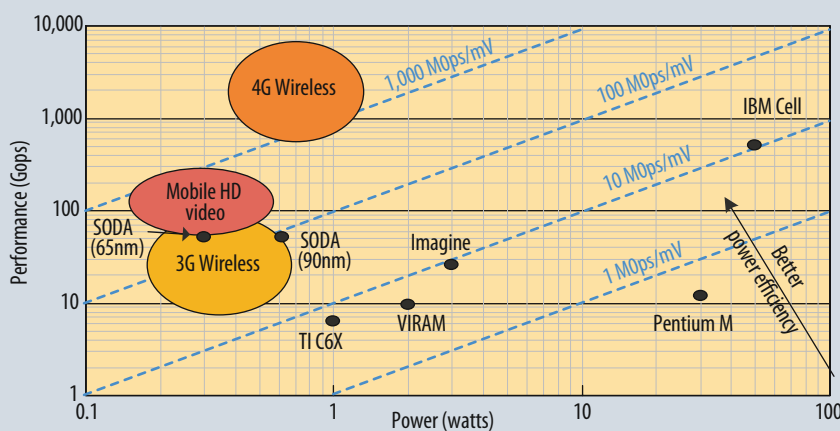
10,000
1,000
100
10
1
Performance (Gops)
0.1
1
10
100
Power (watts)
1,000 MOps/mV
100 MOps/mV
10 MOps/mV
1 MOps/mV
4G Wireless
Mobile HD video
SODA (65nm)
3G Wireless
SODA (90nm)
Imagine
IBM Cell
TI C6X
VIRAM
Pentium M
Better power efficiency